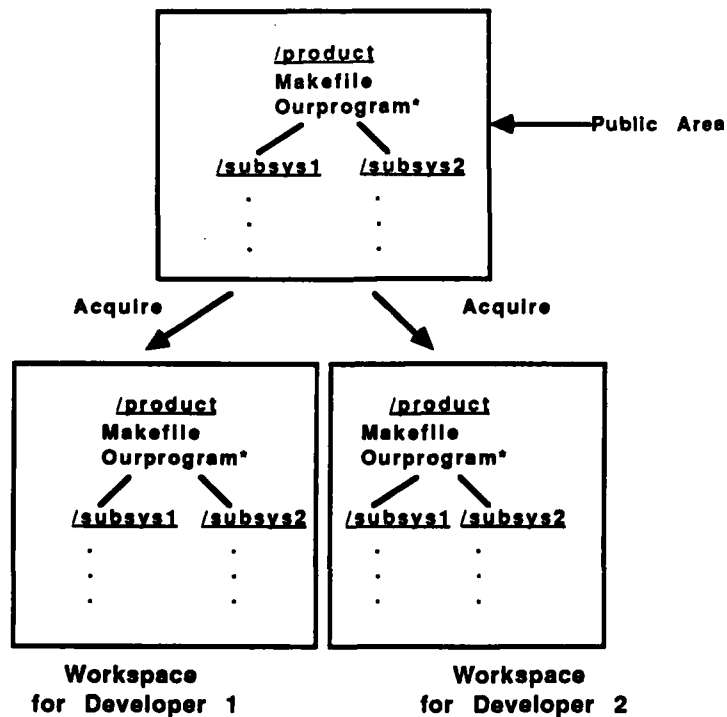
/product
Makefile
Ourprogram*
/subsys1
/subsys2
.
.
.
.
.
.

Public Area

Acquire
Acquire

/product
Makefile
Ourprogram*
/subsys1
/subsys2
.
.
.
.
.
.

/product
Makefile
Ourprogram*
/subsys1
/subsys2
.
.
.
.
.
.

Workspace for Developer 1

Workspace for Developer 2